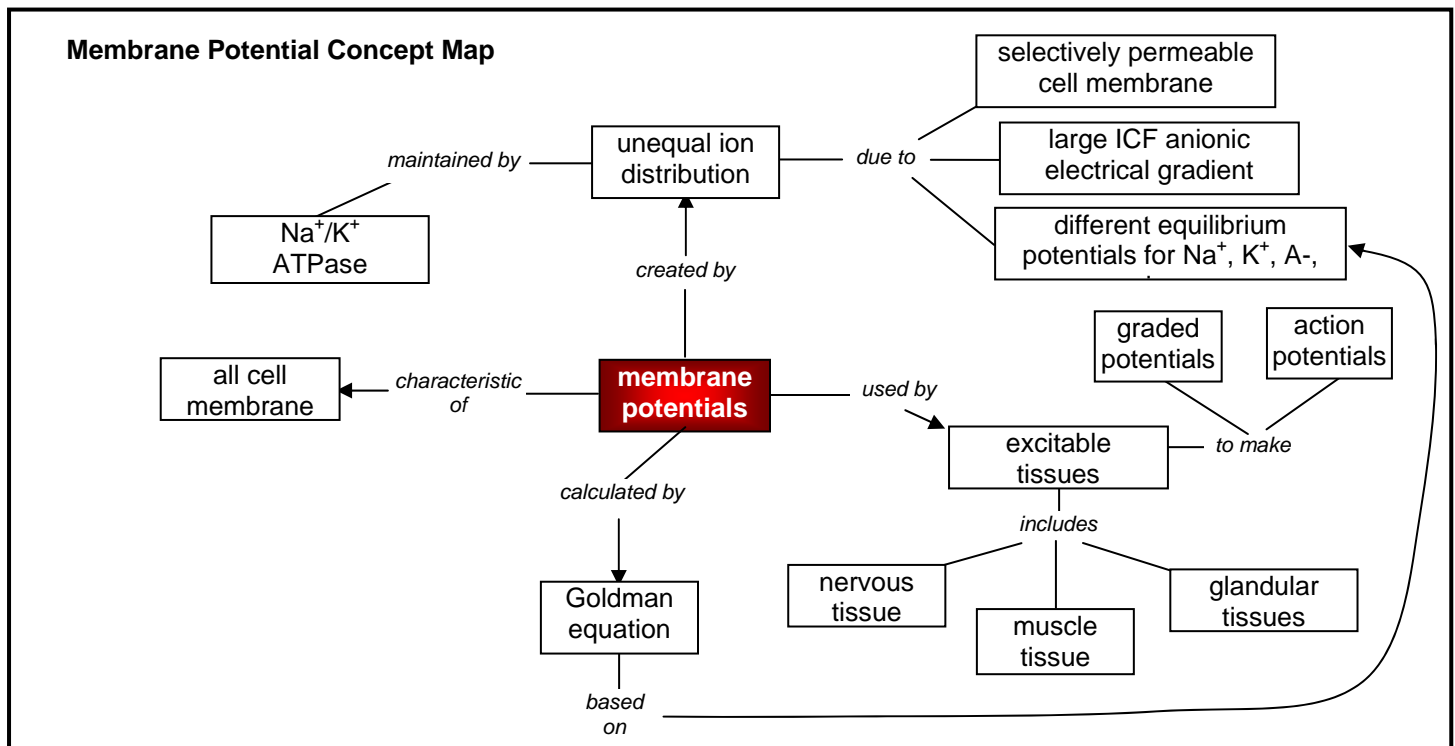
Membrane Potential Concept Map

selectively permeable cell membrane

maintained by

unequal ion distribution

due to

large ICF anionic electrical gradient

$Na^+/K^+$ ATPase

different equilibrium potentials for $Na^+$, $K^+$, A-, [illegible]

created by

graded potentials

action potentials

all cell membrane

characteristic of

membrane potentials

used by

excitable tissues

to make

calculated by

includes

Goldman equation

nervous tissue

glandular tissues

muscle tissue

based on